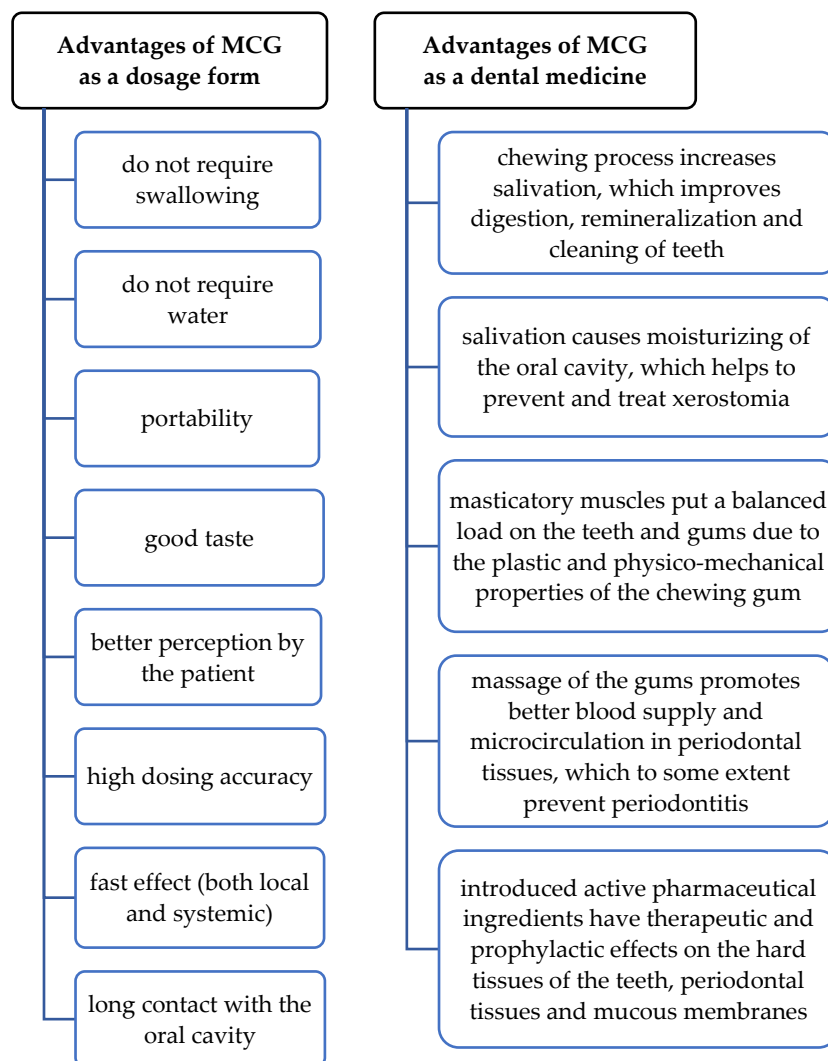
Advantages of MCG as a dosage form

do not require swallowing

do not require water

portability

good taste

better perception by the patient

high dosing accuracy

fast effect (both local and systemic)

long contact with the oral cavity

Advantages of MCG as a dental medicine

chewing process increases salivation, which improves digestion, remineralization and cleaning of teeth

salivation causes moisturizing of the oral cavity, which helps to prevent and treat xerostomia

masticatory muscles put a balanced load on the teeth and gums due to the plastic and physico-mechanical properties of the chewing gum

massage of the gums promotes better blood supply and microcirculation in periodontal tissues, which to some extent prevent periodontitis

introduced active pharmaceutical ingredients have therapeutic and prophylactic effects on the hard tissues of the teeth, periodontal tissues and mucous membranes